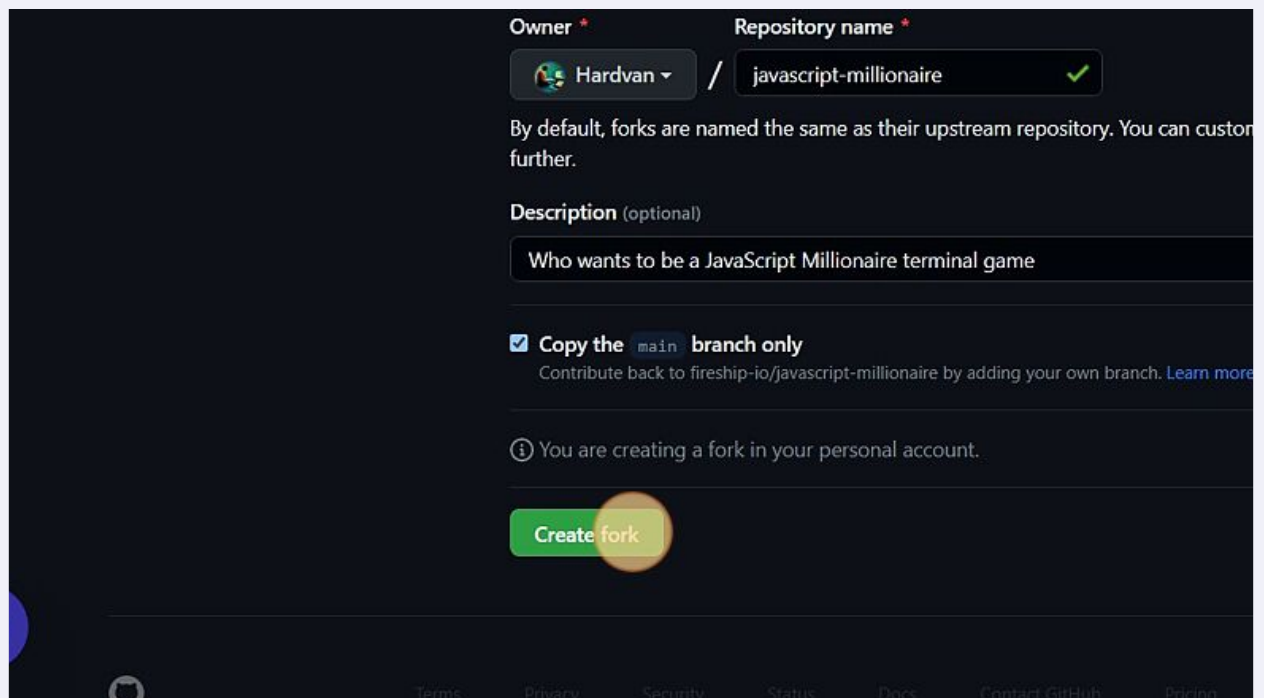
Owner *

Repository name *

Hardvan / javascript-millionaire

By default, forks are named the same as their upstream repository. You can custon further.

Description (optional)

Who wants to be a JavaScript Millionaire terminal game

Copy the main branch only
Contribute back to fireship-io/javascript-millionaire by adding your own branch. Learn more

You are creating a fork in your personal account.

Create fork

Terms Privacy Security Status Docs Contact GitHub Pricing